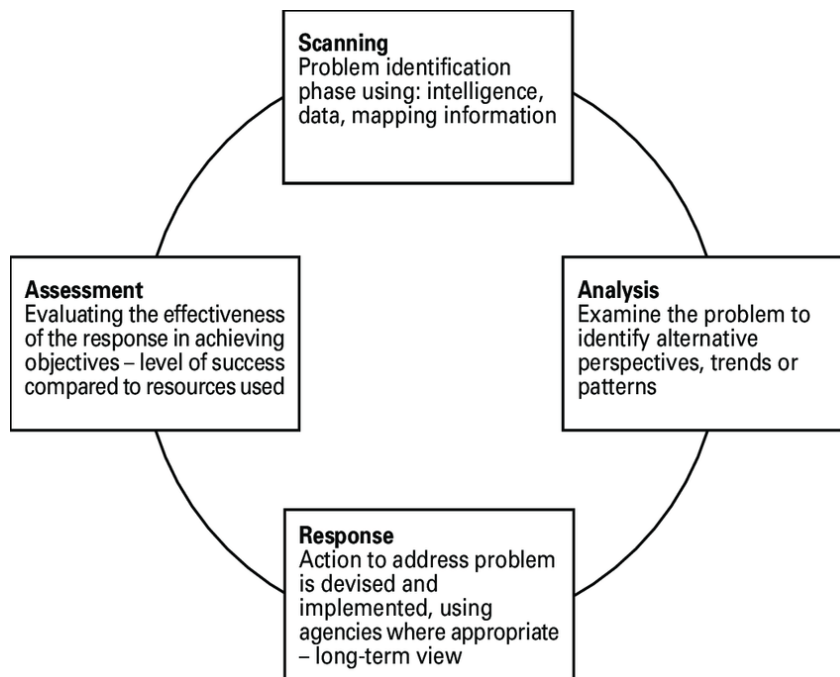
Scanning
Problem identification phase using: intelligence, data, mapping information

Assessment
Evaluating the effectiveness of the response in achieving objectives – level of success compared to resources used

Analysis
Examine the problem to identify alternative perspectives, trends or patterns

Response
Action to address problem is devised and implemented, using agencies where appropriate – long-term view